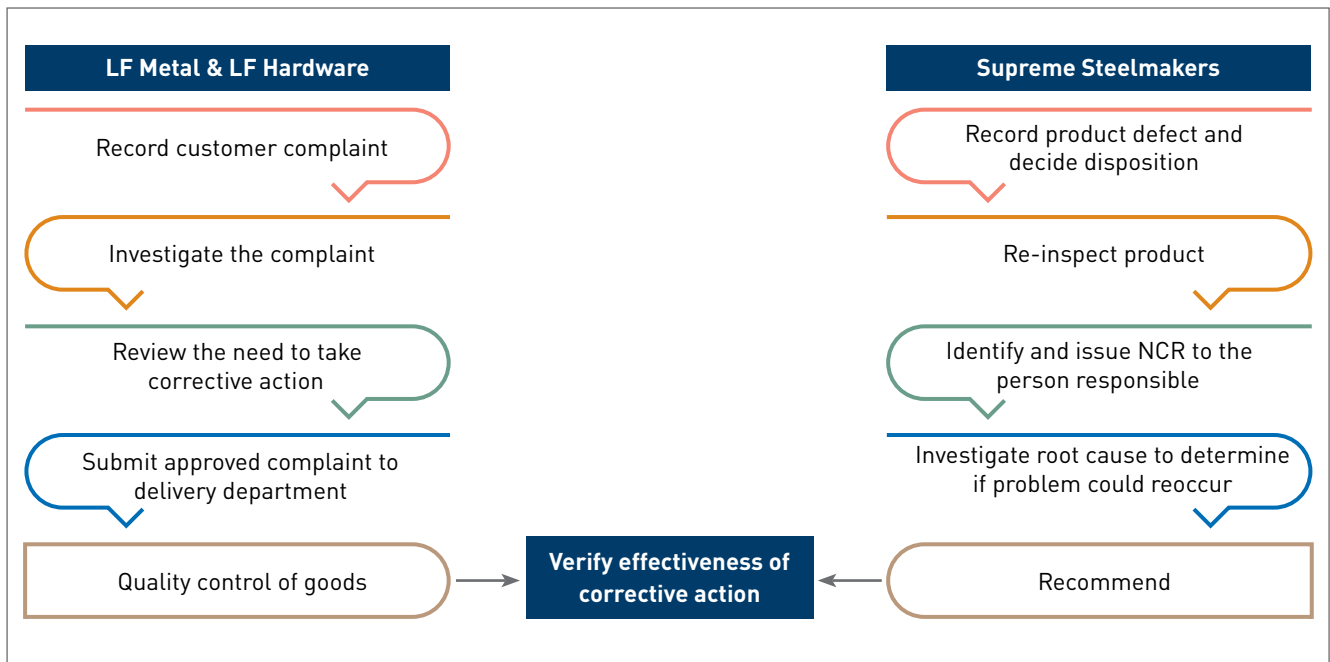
LF Metal & LF Hardware

Record customer complaint

Investigate the complaint

Review the need to take corrective action

Submit approved complaint to delivery department

Quality control of goods

Verify effectiveness of corrective action

Supreme Steelmakers

Record product defect and decide disposition

Re-inspect product

Identify and issue NCR to the person responsible

Investigate root cause to determine if problem could reoccur

Recommend